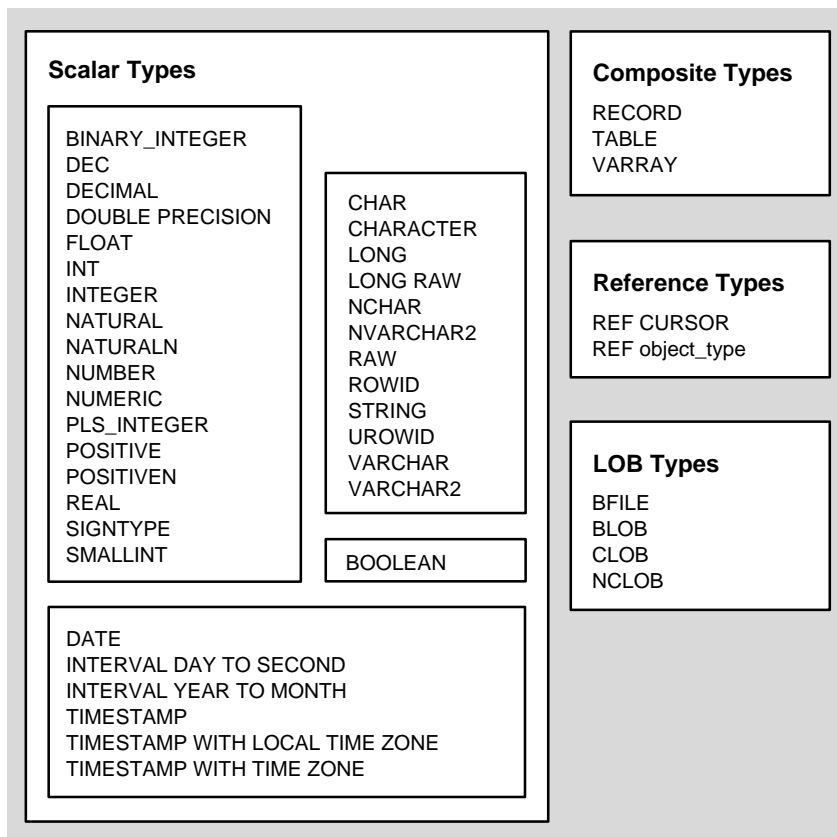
Scalar Types

BINARY_INTEGER
DEC
DECIMAL
DOUBLE PRECISION
FLOAT
INT
INTEGER
NATURAL
NATURALN
NUMBER
NUMERIC
PLS_INTEGER
POSITIVE
POSITIVEN
REAL
SIGNTYPE
SMALLINT

CHAR
CHARACTER
LONG
LONG RAW
NCHAR
NVARCHAR2
RAW
ROWID
STRING
UROWID
VARCHAR
VARCHAR2

BOOLEAN

DATE
INTERVAL DAY TO SECOND
INTERVAL YEAR TO MONTH
TIMESTAMP
TIMESTAMP WITH LOCAL TIME ZONE
TIMESTAMP WITH TIME ZONE

Composite Types

RECORD
TABLE
VARRAY

Reference Types

REF CURSOR
REF object_type

LOB Types

BFILE
BLOB
CLOB
NCLOB